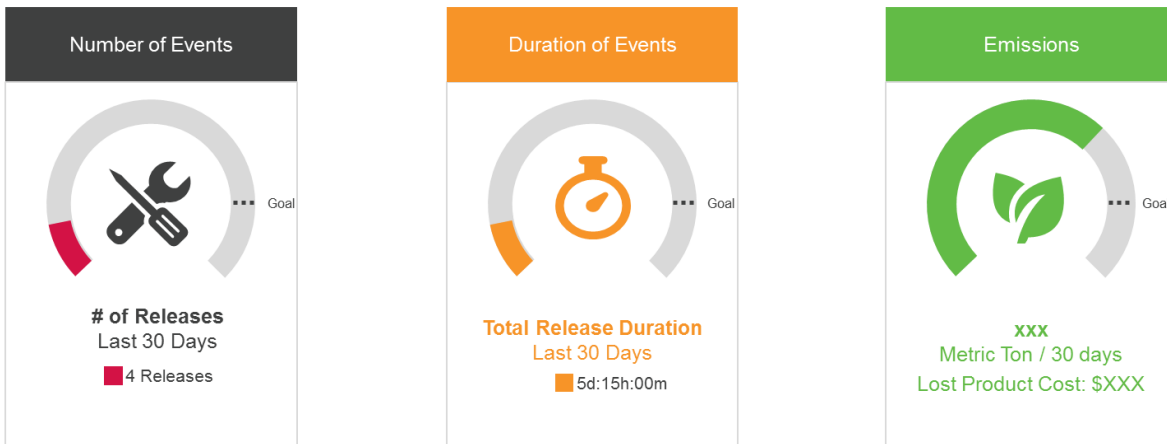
Number of Events

Goal

# of Releases
Last 30 Days
4 Releases

Duration of Events

Goal

Total Release Duration
Last 30 Days
5d:15h:00m

Emissions

Goa

xxx
Metric Ton / 30 days
Lost Product Cost: $XXX